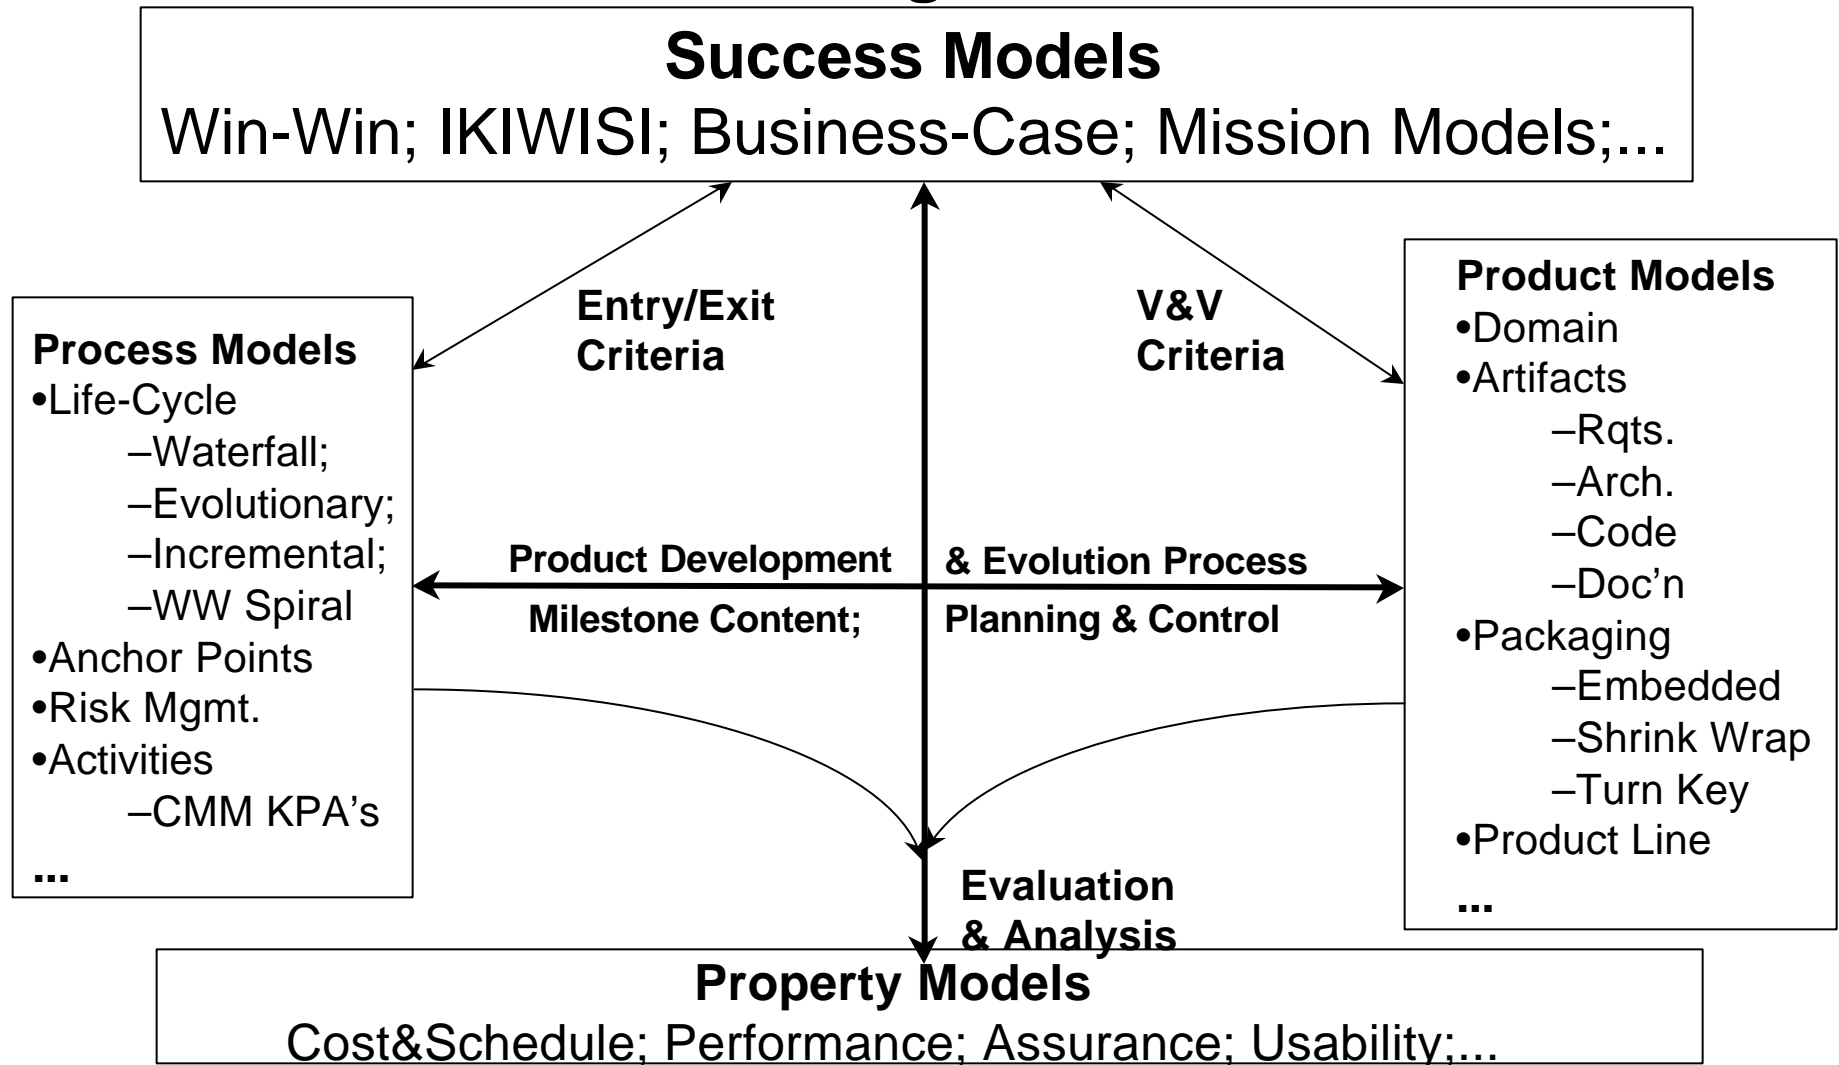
Success Models
Win-Win; IKIWISI; Business-Case; Mission Models;...

Entry/Exit Criteria

V&V Criteria

Process Models
•Life-Cycle
–Waterfall;
–Evolutionary;
–Incremental;
–WW Spiral
•Anchor Points
•Risk Mgmt.
•Activities
–CMM KPA's
...

Product Development & Evolution Process

Milestone Content; Planning & Control

Product Models
•Domain
•Artifacts
–Rqts.
–Arch.
–Code
–Doc'n
•Packaging
–Embedded
–Shrink Wrap
–Turn Key
•Product Line
...

Evaluation & Analysis

Property Models
Cost&Schedule; Performance; Assurance; Usability;...